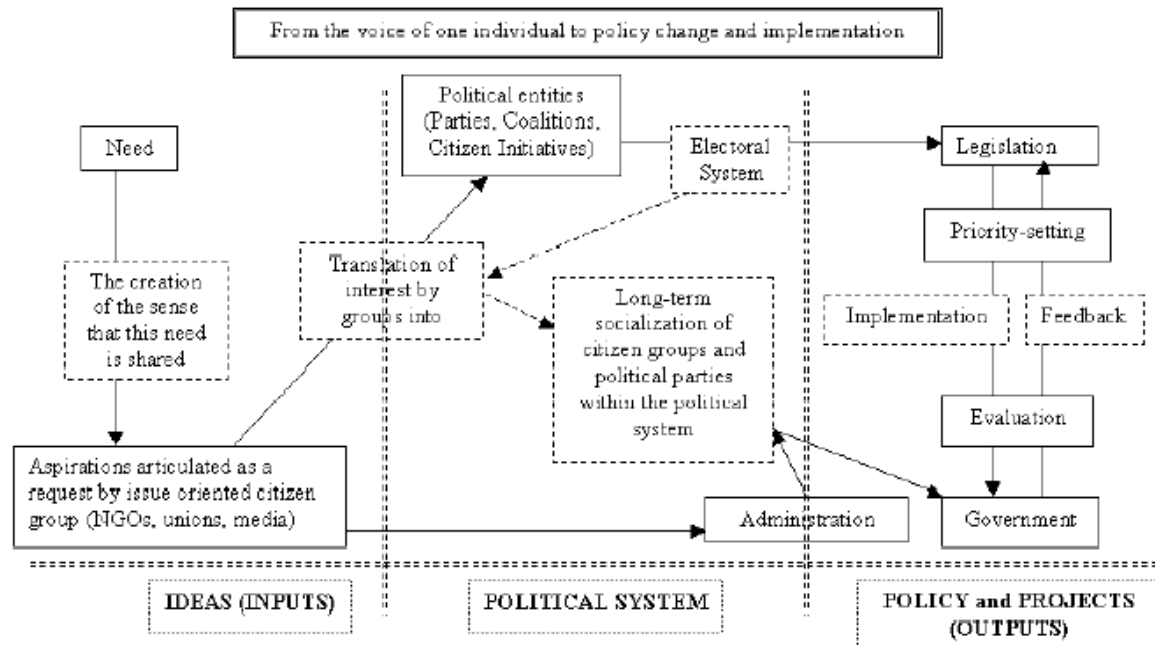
From the voice of one individual to policy change and implementation

Need

The creation of the sense that this need is shared

Aspirations articulated as a request by issue oriented citizen group (NGOs, unions, media)

Translation of interest by groups into

Political entities (Parties, Coalitions, Citizen Initiatives)

Electoral System

Long-term socialization of citizen groups and political parties within the political system

Administration

Legislation

Priority-setting

Implementation

Feedback

Evaluation

Government

IDEAS (INPUTS)

POLITICAL SYSTEM

POLICY and PROJECTS (OUTPUTS)